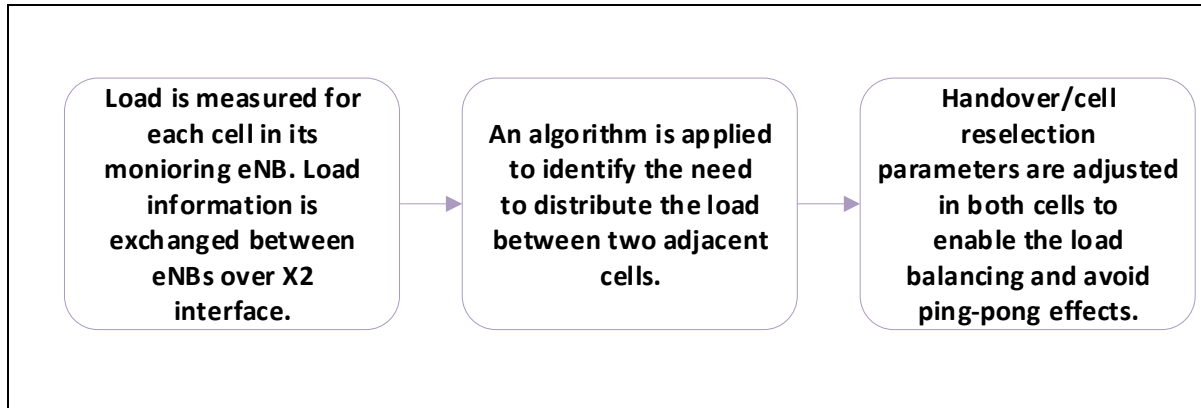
Load is measured for each cell in its monioring eNB. Load information is exchanged between eNBs over X2 interface.

An algorithm is applied to identify the need to distribute the load between two adjacent cells.

Handover/cell reselection parameters are adjusted in both cells to enable the load balancing and avoid ping-pong effects.